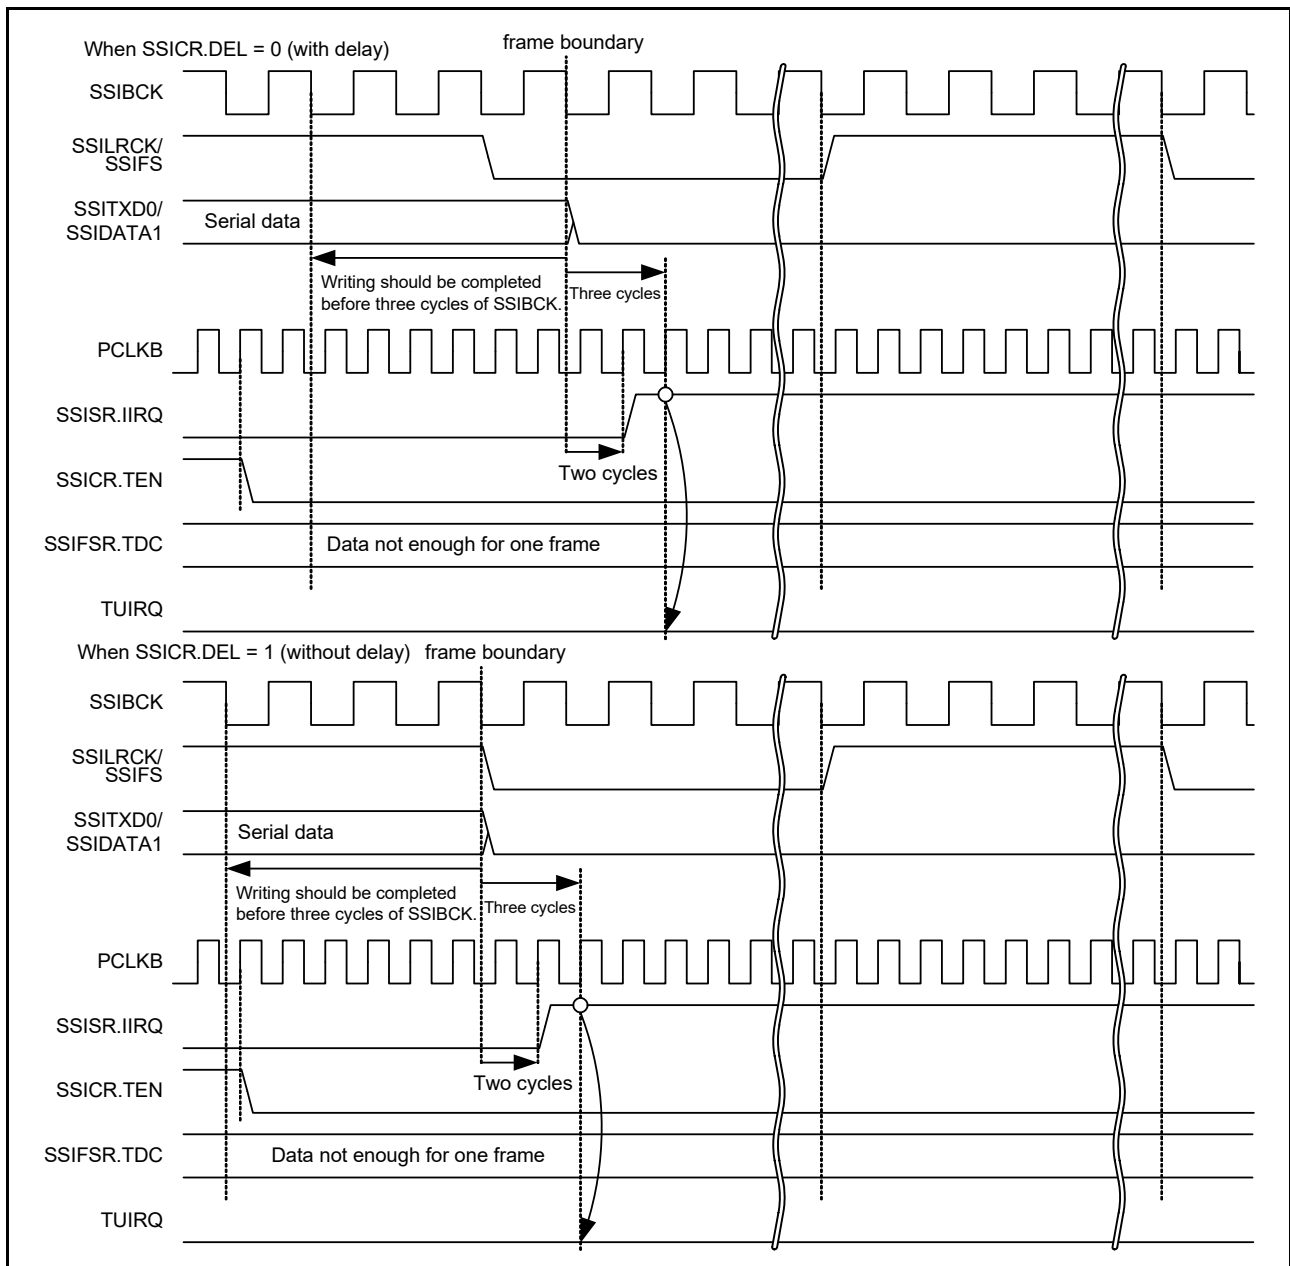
When SSICR.DEL = 0 (with delay)

frame boundary

SSIBCK

SSILRCK/
SSIFS

SSITXD0/
SSIDATA1

Serial data

Writing should be completed before three cycles of SSIBCK.

Three cycles

PCLKB

SSISR.IIRQ

Two cycles

SSICR.TEN

SSIFSR.TDC

Data not enough for one frame

TUIRQ

When SSICR.DEL = 1 (without delay) frame boundary

SSIBCK

SSILRCK/
SSIFS

SSITXD0/
SSIDATA1

Serial data

Writing should be completed before three cycles of SSIBCK.

Three cycles

PCLKB

SSISR.IIRQ

Two cycles

SSICR.TEN

SSIFSR.TDC

Data not enough for one frame

TUIRQ